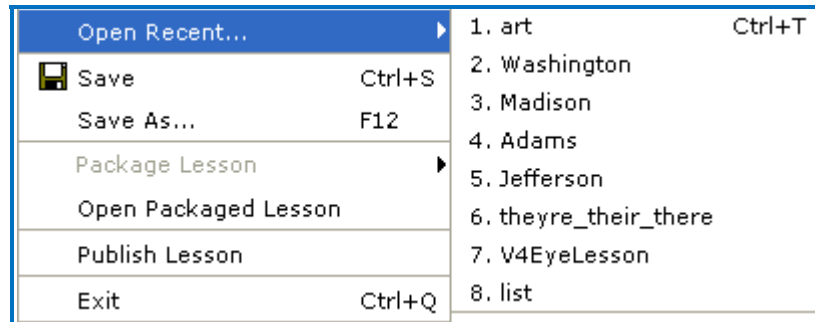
Open Recent...
Save Ctrl+S
Save As... F12
Package Lesson
Open Packaged Lesson
Publish Lesson
Exit Ctrl+Q

1. art Ctrl+T
2. Washington
3. Madison
4. Adams
5. Jefferson
6. theyre_their_there
7. V4EyeLesson
8. list